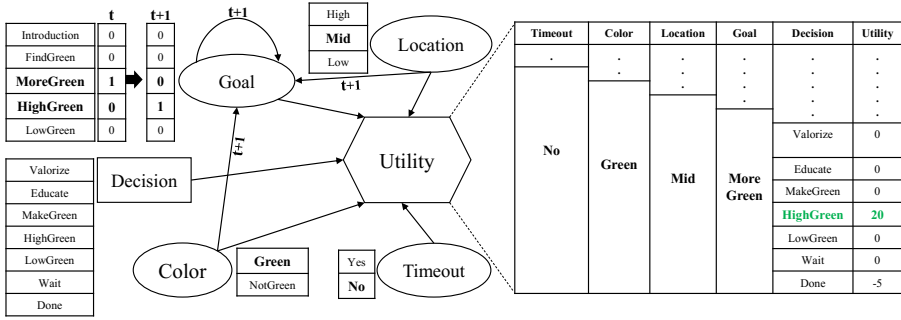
| | t | t+1 |
|---|---|---|
| Introduction | 0 | 0 |
| FindGreen | 0 | 0 |
| **MoreGreen** | **1** | **0** |
| **HighGreen** | **0** | **1** |
| LowGreen | 0 | 0 |

t+1

Goal

| High |
|---|
| **Mid** |
| Low |

Location

t+1

t+1

Valorize
Educate
MakeGreen
HighGreen
LowGreen
Wait
Done

Decision

Utility

Color

| **Green** |
|---|
| NotGreen |

| Yes |
|---|
| **No** |

Timeout

| Timeout | Color | Location | Goal | Decision | Utility |
|---|---|---|---|---|---|
| . | . . | . . | . . . | . . . . . | . . . . . |
| **No** | **Green** | **Mid** | **More Green** | Valorize | 0 |
| | | | | Educate | 0 |
| | | | | MakeGreen | 0 |
| | | | | **HighGreen** | **20** |
| | | | | LowGreen | 0 |
| | | | | Wait | 0 |
| | | | | Done | -5 |